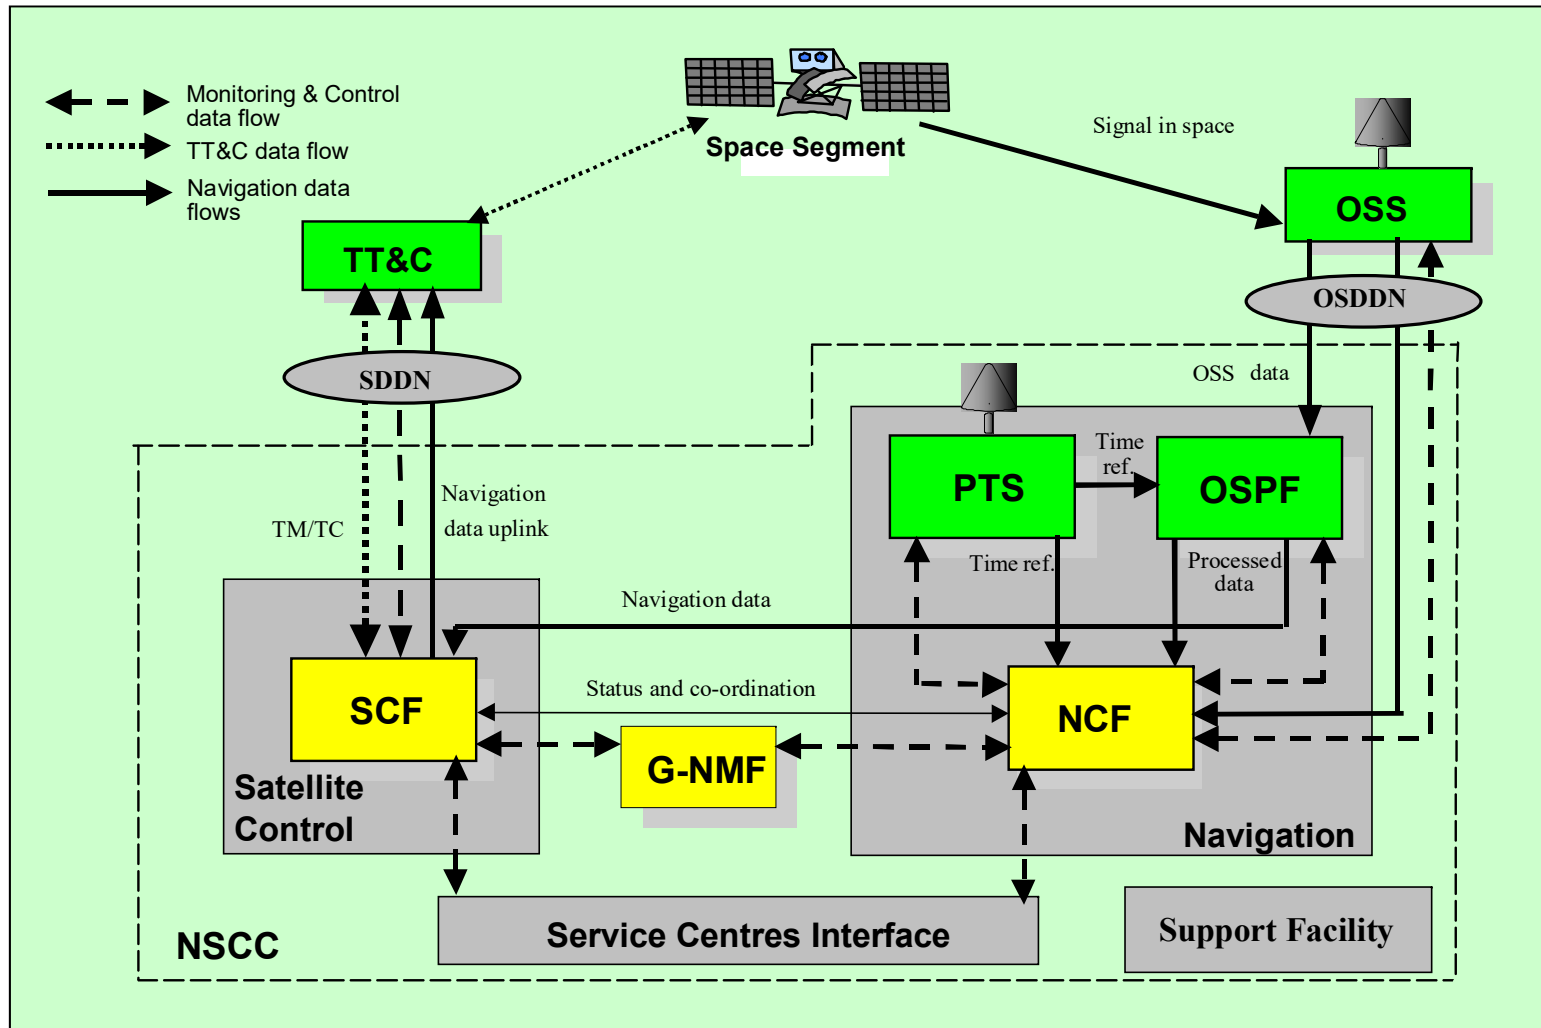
Monitoring & Control data flow

TT&C data flow

Navigation data flows

Space Segment

Signal in space

OSS

OSDDN

TT&C

SDDN

OSS data

PTS

Time ref.

OSPF

TM/TC

Navigation data uplink

Time ref.

Processed data

Navigation data

SCF

Status and co-ordination

NCF

G-NMF

Satellite Control

Navigation

NSCC

Service Centres Interface

Support Facility